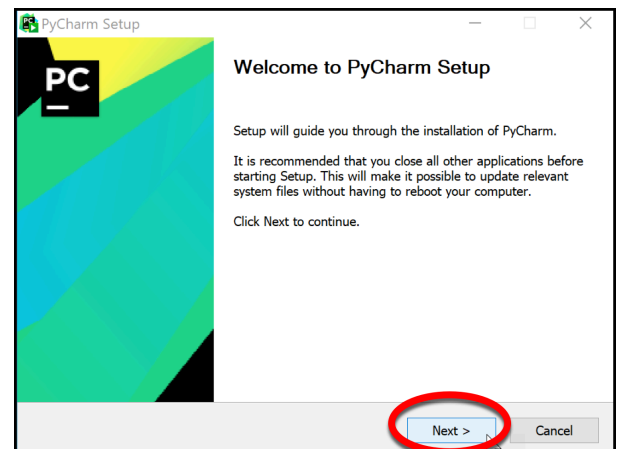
PyCharm Setup

PC

Welcome to PyCharm Setup

Setup will guide you through the installation of PyCharm.

It is recommended that you close all other applications before starting Setup. This will make it possible to update relevant system files without having to reboot your computer.

Click Next to continue.

Next >

Cancel